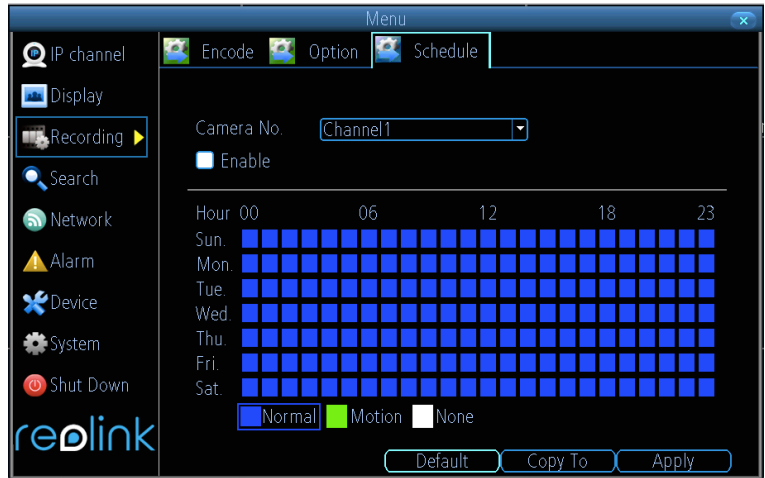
Menu

IP channel
Display
Recording
Search
Network
Alarm
Device
System
Shut Down
reolink

Encode Option Schedule

Camera No. Channel1
Enable

Hour 00 06 12 18 23
Sun.
Mon.
Tue.
Wed.
Thu.
Fri.
Sat.

Normal Motion None

Default Copy To Apply